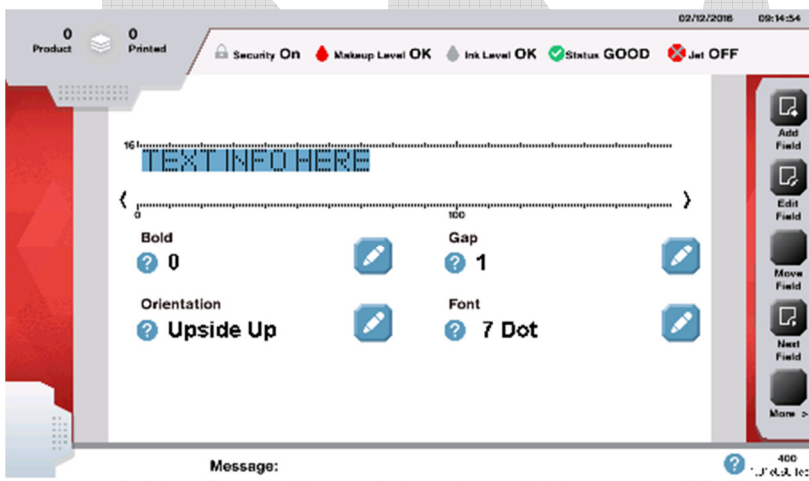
02/12/2016 09:14:54

0
Product

0
Printed

Security On
Makeup Level OK
Ink Level OK
Status GOOD
Jet OFF

16
TEXT INFO HERE

<
0
100
>

Bold
? 0

Gap
? 1

Orientation
? Upside Up

Font
? 7 Dot

Add Field
Edit Field
Move Field
Next Field
More >

Message:

? 400
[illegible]